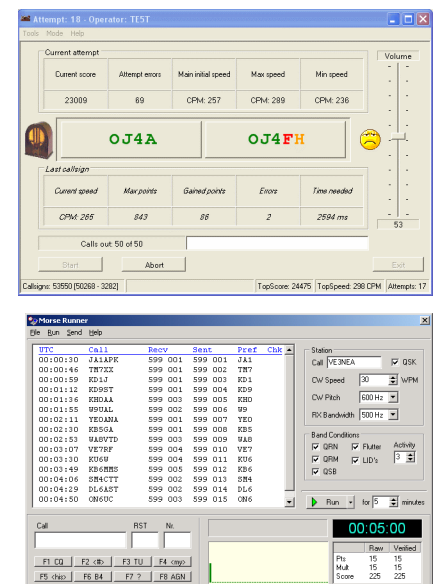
Attempt: 18 - Operator: TEST

Tools Mode Help

Current attempt

| Current score | Attempt errors | Main initial speed | Max speed | Min speed |
|---|---|---|---|---|
| 23009 | 69 | CPM: 257 | CPM: 289 | CPM: 236 |

Volume

OJ4A

OJ4FH

53

Last callsign

| Current speed | Max points | Gained points | Errors | Time needed |
|---|---|---|---|---|
| CPM: 265 | 843 | 86 | 2 | 2594 ms |

Calls out: 50 of 50

Start

Abort

Exit

Callsigns: 53550 [50268 - 3282]

TopScore: 24475

TopSpeed: 298 CPM

Attempts: 17

Morse Runner

File Run Send Help

| UTC | Call | Recv | Sent | Pref | Chk |
|---|---|---|---|---|---|
| 00:00:30 | JA1APK | 599 001 | 599 001 | JA1 | |
| 00:00:46 | TN7XX | 599 001 | 599 002 | TN7 | |
| 00:00:59 | KD1J | 599 001 | 599 003 | KD1 | |
| 00:01:12 | KD9ST | 599 001 | 599 004 | KD9 | |
| 00:01:36 | KHOAA | 599 003 | 599 005 | KHO | |
| 00:01:55 | W9UAL | 599 002 | 599 006 | W9 | |
| 00:02:11 | YEOANA | 599 004 | 599 007 | YEO | |
| 00:02:30 | KB5GA | 599 001 | 599 008 | KB5 | |
| 00:02:53 | WA8VTD | 599 003 | 599 009 | WA8 | |
| 00:03:07 | VE7RF | 599 004 | 599 010 | VE7 | |
| 00:03:30 | KU6U | 599 003 | 599 011 | KU6 | |
| 00:03:49 | KB6MMS | 599 005 | 599 012 | KB6 | |
| 00:04:06 | SM4CTT | 599 002 | 599 013 | SM4 | |
| 00:04:29 | DL6AST | 599 002 | 599 014 | DL6 | |
| 00:04:50 | ON6UC | 599 003 | 599 015 | ON6 | |

Station

Call VE3NEA QSK

CW Speed 30 WPM

CW Pitch 600 Hz

RX Bandwidth 500 Hz

Band Conditions

QRN Flutter Activity 3

QRM LID's

QSB

Run for 5 minutes

Call RST Nr.

F1 CQ F2 <#> F3 TU F4 <my>

F5 <his> F6 B4 F7 ? F8 AGN

00:05:00

| | Raw | Verified |
|---|---|---|
| Pts | 15 | 15 |
| Mult | 15 | 15 |
| Score | 225 | 225 |